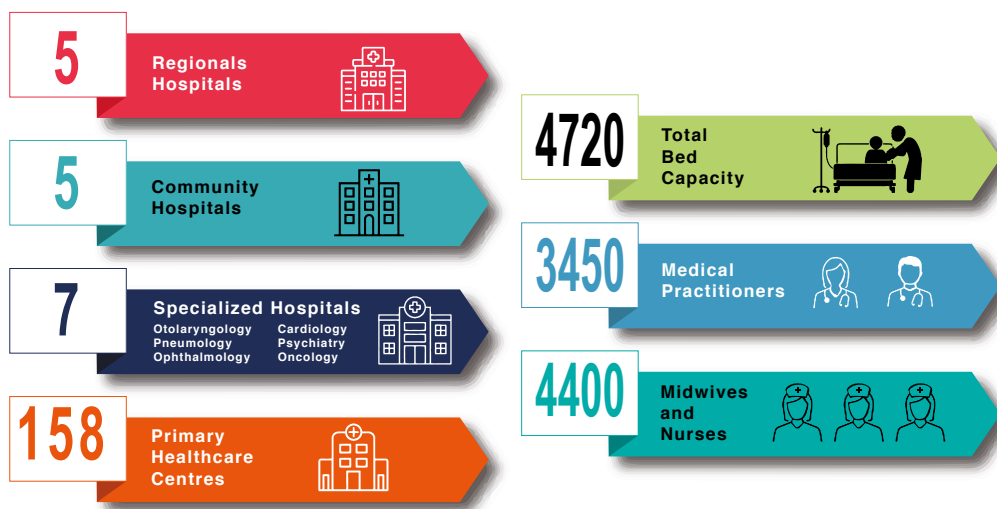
5
Regionals Hospitals

5
Community Hospitals

7
Specialized Hospitals
Otolaryngology
Pneumology
Ophthalmology
Cardiology
Psychiatry
Oncology

158
Primary Healthcare Centres

4720
Total Bed Capacity

3450
Medical Practitioners

4400
Midwives and Nurses